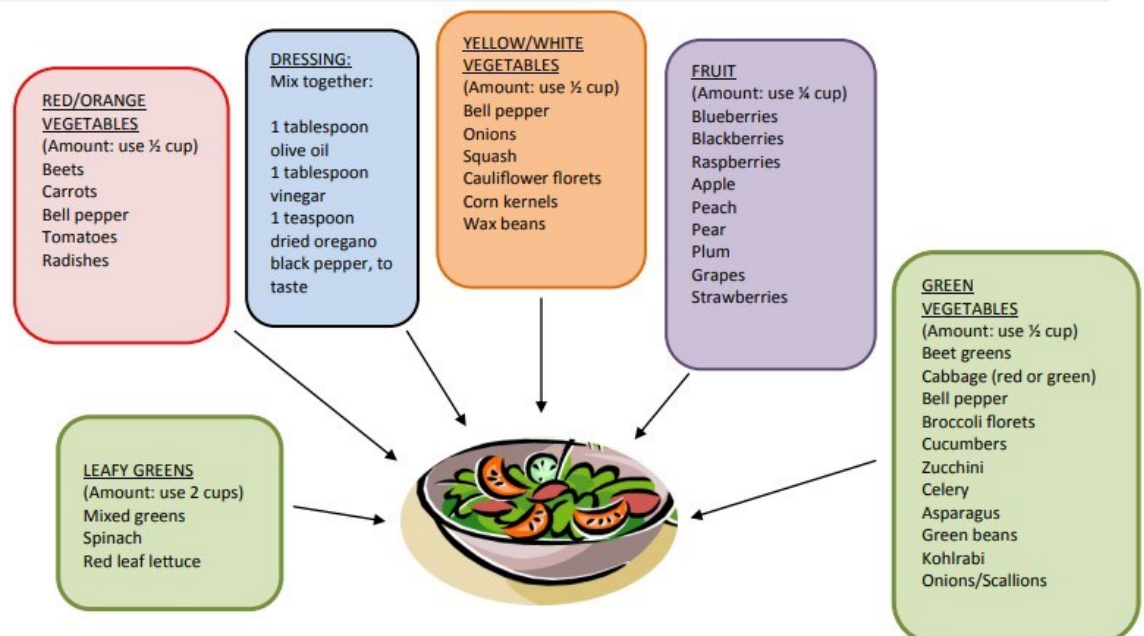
RED/ORANGE VEGETABLES
(Amount: use ½ cup)
Beets
Carrots
Bell pepper
Tomatoes
Radishes

DRESSING:
Mix together:

1 tablespoon olive oil
1 tablespoon vinegar
1 teaspoon dried oregano
black pepper, to taste

YELLOW/WHITE VEGETABLES
(Amount: use ½ cup)
Bell pepper
Onions
Squash
Cauliflower florets
Corn kernels
Wax beans

FRUIT
(Amount: use ¾ cup)
Blueberries
Blackberries
Raspberries
Apple
Peach
Pear
Plum
Grapes
Strawberries

GREEN VEGETABLES
(Amount: use ½ cup)
Beet greens
Cabbage (red or green)
Bell pepper
Broccoli florets
Cucumbers
Zucchini
Celery
Asparagus
Green beans
Kohlrabi
Onions/Scallions

LEAFY GREENS
(Amount: use 2 cups)
Mixed greens
Spinach
Red leaf lettuce